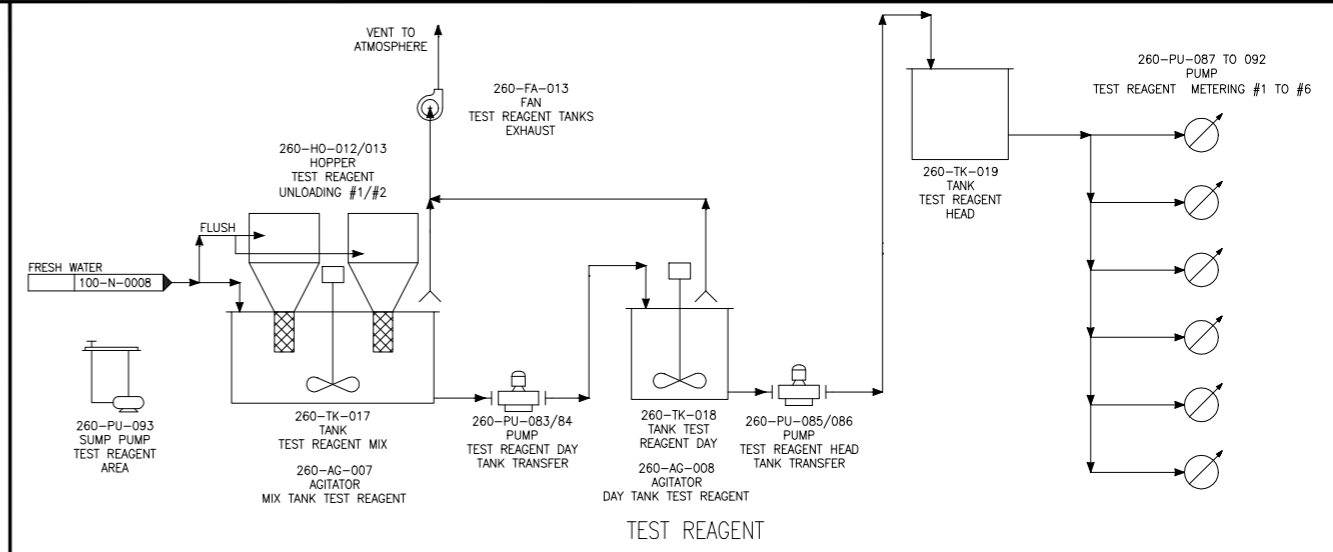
VENT TO ATMOSPHERE

260–FA–013
FAN
TEST REAGENT TANKS
EXHAUST

260–PU–087 TO 092
PUMP
TEST REAGENT METERING #1 TO #6

260–HO–012/013
HOPPER
TEST REAGENT
UNLOADING #1/#2

260–TK–019
TANK
TEST REAGENT
HEAD

FLUSH

FRESH WATER
100–N–0008

260–PU–093
SUMP PUMP
TEST REAGENT
AREA

260–TK–017
TANK
TEST REAGENT MIX

260–AG–007
AGITATOR
MIX TANK TEST REAGENT

260–PU–083/84
PUMP
TEST REAGENT DAY
TANK TRANSFER

260–TK–018
TANK TEST
REAGENT DAY

260–AG–008
AGITATOR
DAY TANK TEST REAGENT

260–PU–085/086
PUMP
TEST REAGENT HEAD
TANK TRANSFER

TEST REAGENT